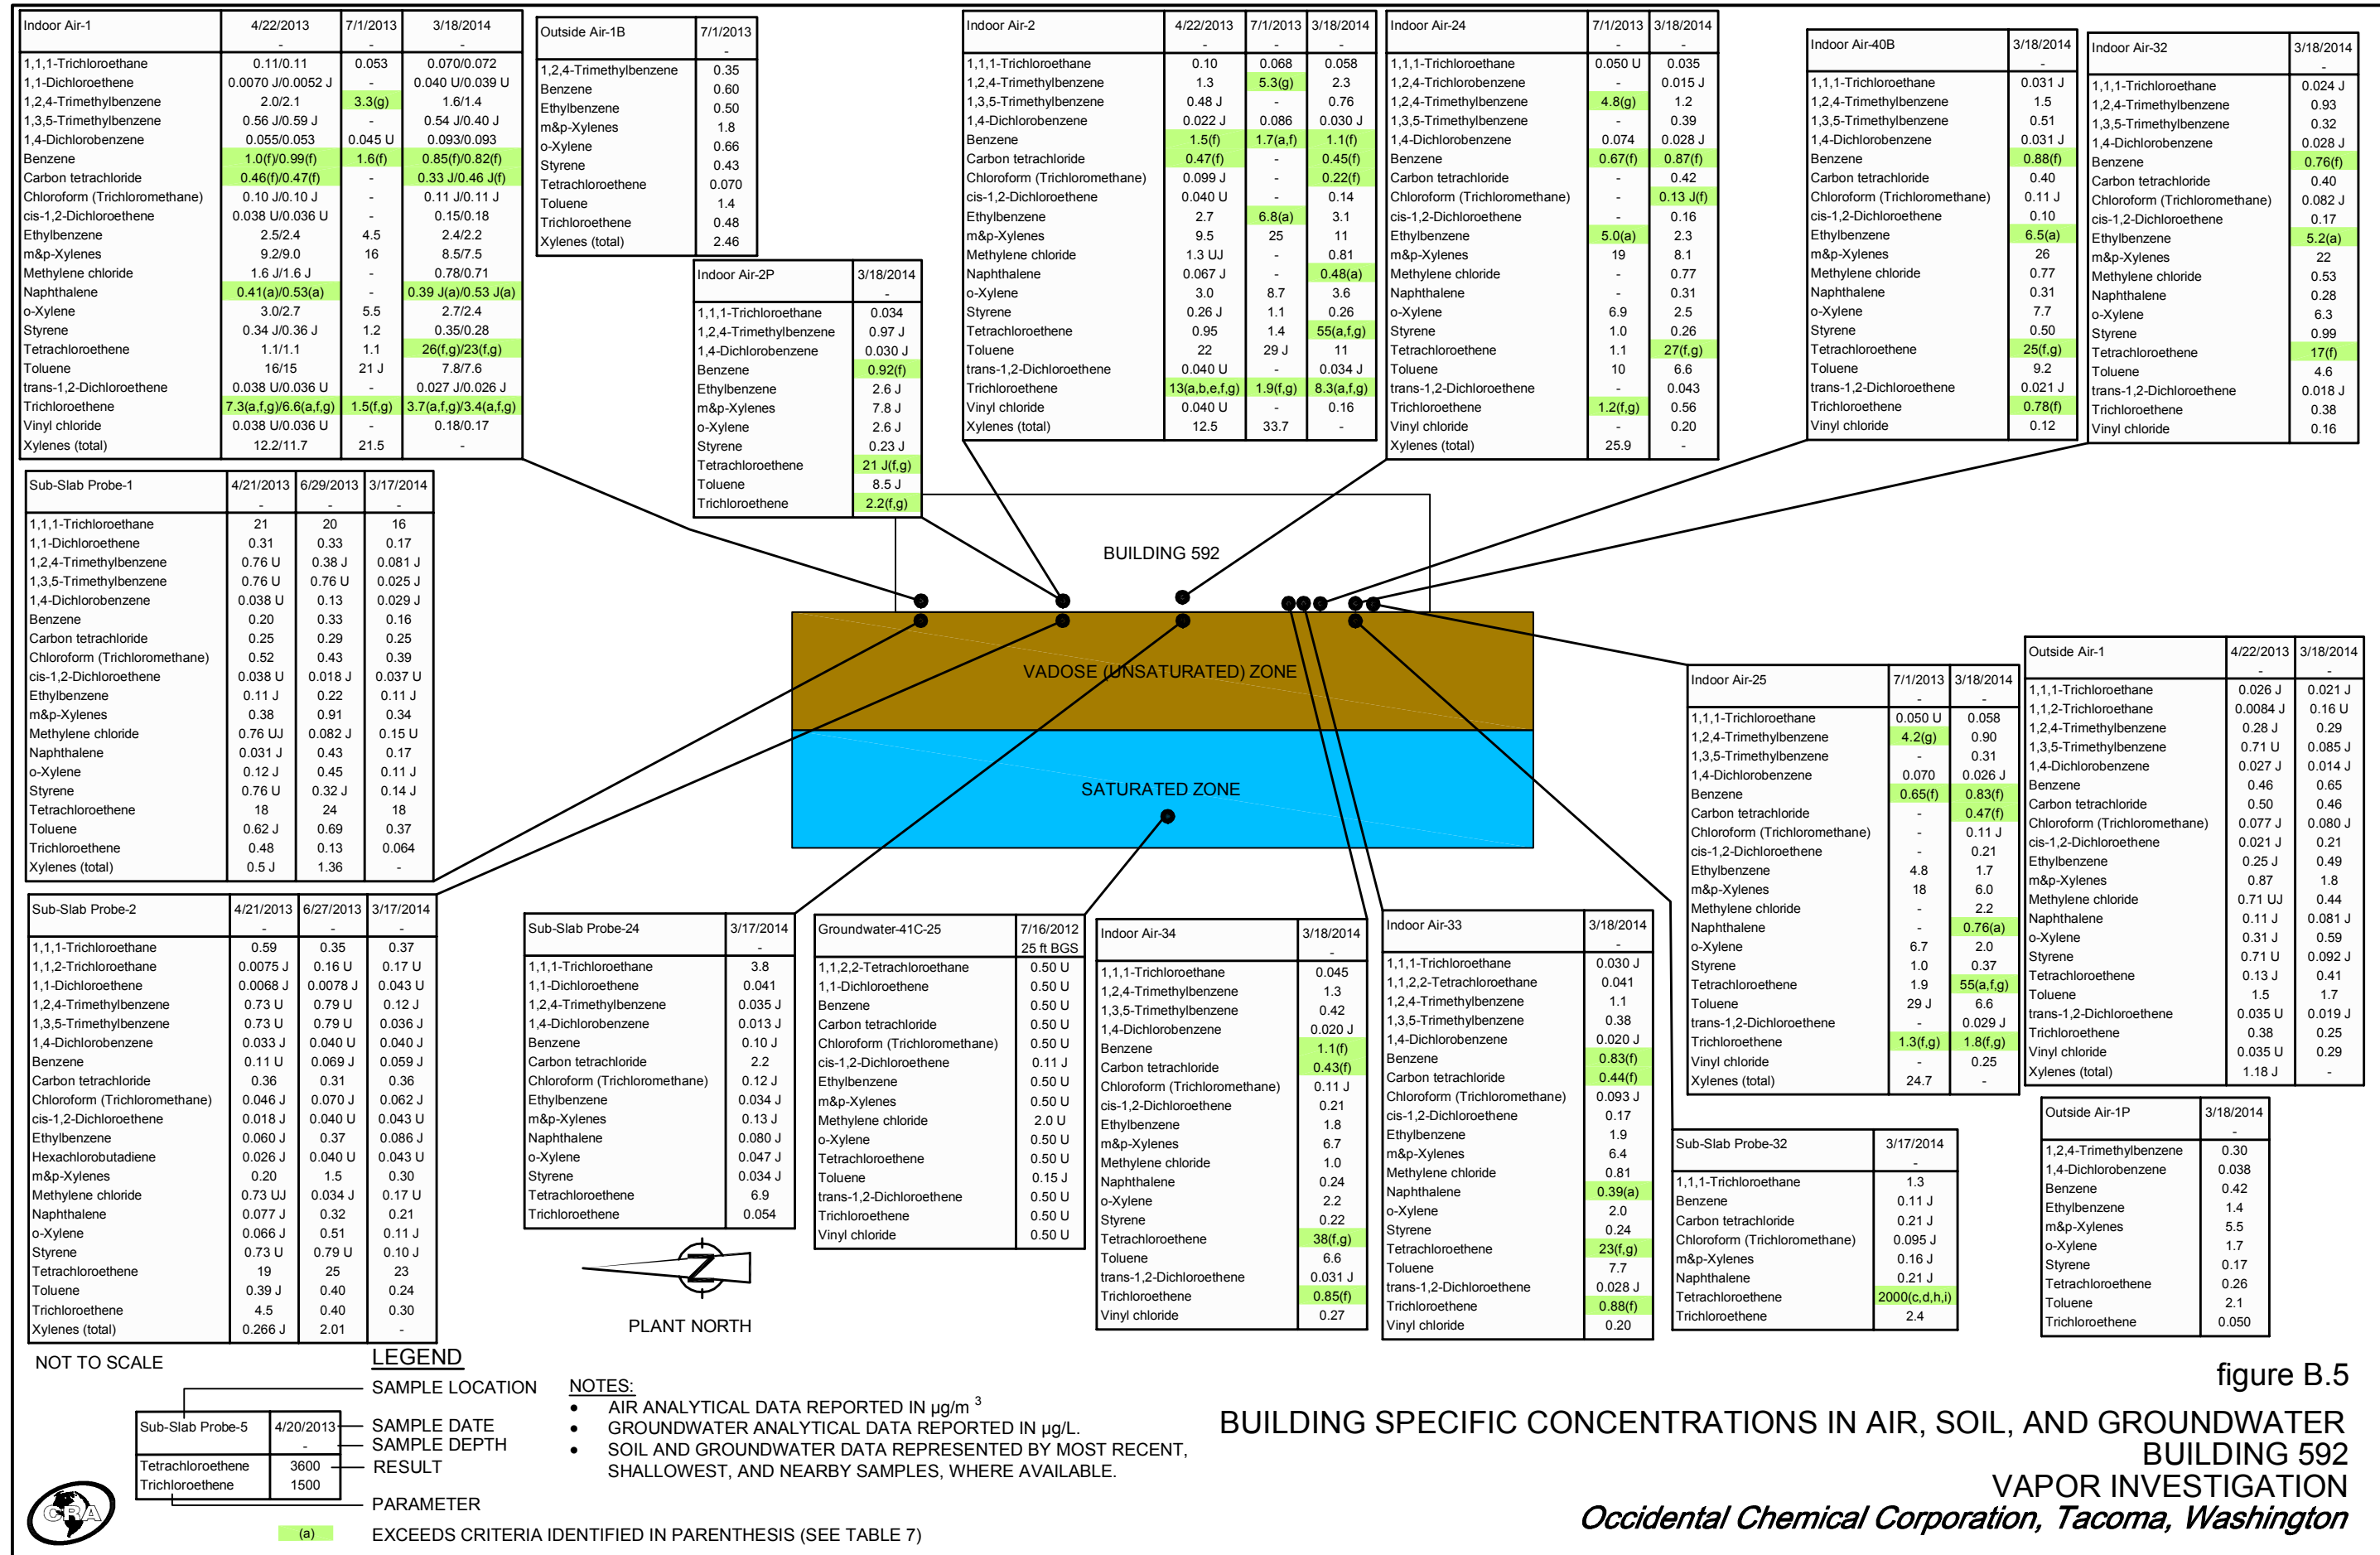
| Indoor Air-1 | 4/22/2013 | 7/1/2013 | 3/18/2014 |
|---|---|---|---|
| | - | - | - |
| 1,1,1-Trichloroethane | 0.11/0.11 | 0.053 | 0.070/0.072 |
| 1,1-Dichloroethene | 0.0070 J/0.0052 J | - | 0.040 U/0.039 U |
| 1,2,4-Trimethylbenzene | 2.0/2.1 | 3.3(g) | 1.6/1.4 |
| 1,3,5-Trimethylbenzene | 0.56 J/0.59 J | - | 0.54 J/0.40 J |
| 1,4-Dichlorobenzene | 0.055/0.053 | 0.045 U | 0.093/0.093 |
| Benzene | 1.0(f)/0.99(f) | 1.6(f) | 0.85(f)/0.82(f) |
| Carbon tetrachloride | 0.46(f)/0.47(f) | - | 0.33 J/0.46 J(f) |
| Chloroform (Trichloromethane) | 0.10 J/0.10 J | - | 0.11 J/0.11 J |
| cis-1,2-Dichloroethene | 0.038 U/0.036 U | - | 0.15/0.18 |
| Ethylbenzene | 2.5/2.4 | 4.5 | 2.4/2.2 |
| m&p-Xylenes | 9.2/9.0 | 16 | 8.5/7.5 |
| Methylene chloride | 1.6 J/1.6 J | - | 0.78/0.71 |
| Naphthalene | 0.41(a)/0.53(a) | - | 0.39 J(a)/0.53 J(a) |
| o-Xylene | 3.0/2.7 | 5.5 | 2.7/2.4 |
| Styrene | 0.34 J/0.36 J | 1.2 | 0.35/0.28 |
| Tetrachloroethene | 1.1/1.1 | 1.1 | 26(f,g)/23(f,g) |
| Toluene | 16/15 | 21 J | 7.8/7.6 |
| trans-1,2-Dichloroethene | 0.038 U/0.036 U | - | 0.027 J/0.026 J |
| Trichloroethene | 7.3(a,f,g)/6.6(a,f,g) | 1.5(f,g) | 3.7(a,f,g)/3.4(a,f,g) |
| Vinyl chloride | 0.038 U/0.036 U | - | 0.18/0.17 |
| Xylenes (total) | 12.2/11.7 | 21.5 | - |

| Outside Air-1B | 7/1/2013 |
|---|---|
| | - |
| 1,2,4-Trimethylbenzene | 0.35 |
| Benzene | 0.60 |
| Ethylbenzene | 0.50 |
| m&p-Xylenes | 1.8 |
| o-Xylene | 0.66 |
| Styrene | 0.43 |
| Tetrachloroethene | 0.070 |
| Toluene | 1.4 |
| Trichloroethene | 0.48 |
| Xylenes (total) | 2.46 |

| Indoor Air-2P | 3/18/2014 |
|---|---|
| | - |
| 1,1,1-Trichloroethane | 0.034 |
| 1,2,4-Trimethylbenzene | 0.97 J |
| 1,4-Dichlorobenzene | 0.030 J |
| Benzene | 0.92(f) |
| Ethylbenzene | 2.6 J |
| m&p-Xylenes | 7.8 J |
| o-Xylene | 2.6 J |
| Styrene | 0.23 J |
| Tetrachloroethene | 21 J(f,g) |
| Toluene | 8.5 J |
| Trichloroethene | 2.2(f,g) |

| Indoor Air-2 | 4/22/2013 | 7/1/2013 | 3/18/2014 |
|---|---|---|---|
| | - | - | - |
| 1,1,1-Trichloroethane | 0.10 | 0.068 | 0.058 |
| 1,2,4-Trimethylbenzene | 1.3 | 5.3(g) | 2.3 |
| 1,3,5-Trimethylbenzene | 0.48 J | - | 0.76 |
| 1,4-Dichlorobenzene | 0.022 J | 0.086 | 0.030 J |
| Benzene | 1.5(f) | 1.7(a,f) | 1.1(f) |
| Carbon tetrachloride | 0.47(f) | - | 0.45(f) |
| Chloroform (Trichloromethane) | 0.099 J | - | 0.22(f) |
| cis-1,2-Dichloroethene | 0.040 U | - | 0.14 |
| Ethylbenzene | 2.7 | 6.8(a) | 3.1 |
| m&p-Xylenes | 9.5 | 25 | 11 |
| Methylene chloride | 1.3 UJ | - | 0.81 |
| Naphthalene | 0.067 J | - | 0.48(a) |
| o-Xylene | 3.0 | 8.7 | 3.6 |
| Styrene | 0.26 J | 1.1 | 0.26 |
| Tetrachloroethene | 0.95 | 1.4 | 55(a,f,g) |
| Toluene | 22 | 29 J | 11 |
| trans-1,2-Dichloroethene | 0.040 U | - | 0.034 J |
| Trichloroethene | 13(a,b,e,f,g) | 1.9(f,g) | 8.3(a,f,g) |
| Vinyl chloride | 0.040 U | - | 0.16 |
| Xylenes (total) | 12.5 | 33.7 | - |

| Indoor Air-24 | 7/1/2013 | 3/18/2014 |
|---|---|---|
| | - | - |
| 1,1,1-Trichloroethane | 0.050 U | 0.035 |
| 1,2,4-Trichlorobenzene | - | 0.015 J |
| 1,2,4-Trimethylbenzene | 4.8(g) | 1.2 |
| 1,3,5-Trimethylbenzene | - | 0.39 |
| 1,4-Dichlorobenzene | 0.074 | 0.028 J |
| Benzene | 0.67(f) | 0.87(f) |
| Carbon tetrachloride | - | 0.42 |
| Chloroform (Trichloromethane) | - | 0.13 J(f) |
| cis-1,2-Dichloroethene | - | 0.16 |
| Ethylbenzene | 5.0(a) | 2.3 |
| m&p-Xylenes | 19 | 8.1 |
| Methylene chloride | - | 0.77 |
| Naphthalene | - | 0.31 |
| o-Xylene | 6.9 | 2.5 |
| Styrene | 1.0 | 0.26 |
| Tetrachloroethene | 1.1 | 27(f,g) |
| Toluene | 10 | 6.6 |
| trans-1,2-Dichloroethene | - | 0.043 |
| Trichloroethene | 1.2(f,g) | 0.56 |
| Vinyl chloride | - | 0.20 |
| Xylenes (total) | 25.9 | - |

| Indoor Air-40B | 3/18/2014 |
|---|---|
| | - |
| 1,1,1-Trichloroethane | 0.031 J |
| 1,2,4-Trimethylbenzene | 1.5 |
| 1,3,5-Trimethylbenzene | 0.51 |
| 1,4-Dichlorobenzene | 0.031 J |
| Benzene | 0.88(f) |
| Carbon tetrachloride | 0.40 |
| Chloroform (Trichloromethane) | 0.11 J |
| cis-1,2-Dichloroethene | 0.10 |
| Ethylbenzene | 6.5(a) |
| m&p-Xylenes | 26 |
| Methylene chloride | 0.77 |
| Naphthalene | 0.31 |
| o-Xylene | 7.7 |
| Styrene | 0.50 |
| Tetrachloroethene | 25(f,g) |
| Toluene | 9.2 |
| trans-1,2-Dichloroethene | 0.021 J |
| Trichloroethene | 0.78(f) |
| Vinyl chloride | 0.12 |

| Indoor Air-32 | 3/18/2014 |
|---|---|
| | - |
| 1,1,1-Trichloroethane | 0.024 J |
| 1,2,4-Trimethylbenzene | 0.93 |
| 1,3,5-Trimethylbenzene | 0.32 |
| 1,4-Dichlorobenzene | 0.028 J |
| Benzene | 0.76(f) |
| Carbon tetrachloride | 0.40 |
| Chloroform (Trichloromethane) | 0.082 J |
| cis-1,2-Dichloroethene | 0.17 |
| Ethylbenzene | 5.2(a) |
| m&p-Xylenes | 22 |
| Methylene chloride | 0.53 |
| Naphthalene | 0.28 |
| o-Xylene | 6.3 |
| Styrene | 0.99 |
| Tetrachloroethene | 17(f) |
| Toluene | 4.6 |
| trans-1,2-Dichloroethene | 0.018 J |
| Trichloroethene | 0.38 |
| Vinyl chloride | 0.16 |

| Sub-Slab Probe-1 | 4/21/2013 | 6/29/2013 | 3/17/2014 |
|---|---|---|---|
| | - | - | - |
| 1,1,1-Trichloroethane | 21 | 20 | 16 |
| 1,1-Dichloroethene | 0.31 | 0.33 | 0.17 |
| 1,2,4-Trimethylbenzene | 0.76 U | 0.38 J | 0.081 J |
| 1,3,5-Trimethylbenzene | 0.76 U | 0.76 U | 0.025 J |
| 1,4-Dichlorobenzene | 0.038 U | 0.13 | 0.029 J |
| Benzene | 0.20 | 0.33 | 0.16 |
| Carbon tetrachloride | 0.25 | 0.29 | 0.25 |
| Chloroform (Trichloromethane) | 0.52 | 0.43 | 0.39 |
| cis-1,2-Dichloroethene | 0.038 U | 0.018 J | 0.037 U |
| Ethylbenzene | 0.11 J | 0.22 | 0.11 J |
| m&p-Xylenes | 0.38 | 0.91 | 0.34 |
| Methylene chloride | 0.76 UJ | 0.082 J | 0.15 U |
| Naphthalene | 0.031 J | 0.43 | 0.17 |
| o-Xylene | 0.12 J | 0.45 | 0.11 J |
| Styrene | 0.76 U | 0.32 J | 0.14 J |
| Tetrachloroethene | 18 | 24 | 18 |
| Toluene | 0.62 J | 0.69 | 0.37 |
| Trichloroethene | 0.48 | 0.13 | 0.064 |
| Xylenes (total) | 0.5 J | 1.36 | - |

BUILDING 592

VADOSE (UNSATURATED) ZONE

SATURATED ZONE

| Outside Air-1 | 4/22/2013 | 3/18/2014 |
|---|---|---|
| | - | - |
| 1,1,1-Trichloroethane | 0.026 J | 0.021 J |
| 1,1,2-Trichloroethane | 0.0084 J | 0.16 U |
| 1,2,4-Trimethylbenzene | 0.28 J | 0.29 |
| 1,3,5-Trimethylbenzene | 0.71 U | 0.085 J |
| 1,4-Dichlorobenzene | 0.027 J | 0.014 J |
| Benzene | 0.46 | 0.65 |
| Carbon tetrachloride | 0.50 | 0.46 |
| Chloroform (Trichloromethane) | 0.077 J | 0.080 J |
| cis-1,2-Dichloroethene | 0.021 J | 0.21 |
| Ethylbenzene | 0.25 J | 0.49 |
| m&p-Xylenes | 0.87 | 1.8 |
| Methylene chloride | 0.71 UJ | 0.44 |
| Naphthalene | 0.11 J | 0.081 J |
| o-Xylene | 0.31 J | 0.59 |
| Styrene | 0.71 U | 0.092 J |
| Tetrachloroethene | 0.13 J | 0.41 |
| Toluene | 1.5 | 1.7 |
| trans-1,2-Dichloroethene | 0.035 U | 0.019 J |
| Trichloroethene | 0.38 | 0.25 |
| Vinyl chloride | 0.035 U | 0.29 |
| Xylenes (total) | 1.18 J | - |

| Indoor Air-25 | 7/1/2013 | 3/18/2014 |
|---|---|---|
| | - | - |
| 1,1,1-Trichloroethane | 0.050 U | 0.058 |
| 1,2,4-Trimethylbenzene | 4.2(g) | 0.90 |
| 1,3,5-Trimethylbenzene | - | 0.31 |
| 1,4-Dichlorobenzene | 0.070 | 0.026 J |
| Benzene | 0.65(f) | 0.83(f) |
| Carbon tetrachloride | - | 0.47(f) |
| Chloroform (Trichloromethane) | - | 0.11 J |
| cis-1,2-Dichloroethene | - | 0.21 |
| Ethylbenzene | 4.8 | 1.7 |
| m&p-Xylenes | 18 | 6.0 |
| Methylene chloride | - | 2.2 |
| Naphthalene | - | 0.76(a) |
| o-Xylene | 6.7 | 2.0 |
| Styrene | 1.0 | 0.37 |
| Tetrachloroethene | 1.9 | 55(a,f,g) |
| Toluene | 29 J | 6.6 |
| trans-1,2-Dichloroethene | - | 0.029 J |
| Trichloroethene | 1.3(f,g) | 1.8(f,g) |
| Vinyl chloride | - | 0.25 |
| Xylenes (total) | 24.7 | - |

| Sub-Slab Probe-2 | 4/21/2013 | 6/27/2013 | 3/17/2014 |
|---|---|---|---|
| | - | - | - |
| 1,1,1-Trichloroethane | 0.59 | 0.35 | 0.37 |
| 1,1,2-Trichloroethane | 0.0075 J | 0.16 U | 0.17 U |
| 1,1-Dichloroethene | 0.0068 J | 0.0078 J | 0.043 U |
| 1,2,4-Trimethylbenzene | 0.73 U | 0.79 U | 0.12 J |
| 1,3,5-Trimethylbenzene | 0.73 U | 0.79 U | 0.036 J |
| 1,4-Dichlorobenzene | 0.033 J | 0.040 U | 0.040 J |
| Benzene | 0.11 U | 0.069 J | 0.059 J |
| Carbon tetrachloride | 0.36 | 0.31 | 0.36 |
| Chloroform (Trichloromethane) | 0.046 J | 0.070 J | 0.062 J |
| cis-1,2-Dichloroethene | 0.018 J | 0.040 U | 0.043 U |
| Ethylbenzene | 0.060 J | 0.37 | 0.086 J |
| Hexachlorobutadiene | 0.026 J | 0.040 U | 0.043 U |
| m&p-Xylenes | 0.20 | 1.5 | 0.30 |
| Methylene chloride | 0.73 UJ | 0.034 J | 0.17 U |
| Naphthalene | 0.077 J | 0.32 | 0.21 |
| o-Xylene | 0.066 J | 0.51 | 0.11 J |
| Styrene | 0.73 U | 0.79 U | 0.10 J |
| Tetrachloroethene | 19 | 25 | 23 |
| Toluene | 0.39 J | 0.40 | 0.24 |
| Trichloroethene | 4.5 | 0.40 | 0.30 |
| Xylenes (total) | 0.266 J | 2.01 | - |

| Sub-Slab Probe-24 | 3/17/2014 |
|---|---|
| | - |
| 1,1,1-Trichloroethane | 3.8 |
| 1,1-Dichloroethene | 0.041 |
| 1,2,4-Trimethylbenzene | 0.035 J |
| 1,4-Dichlorobenzene | 0.013 J |
| Benzene | 0.10 J |
| Carbon tetrachloride | 2.2 |
| Chloroform (Trichloromethane) | 0.12 J |
| Ethylbenzene | 0.034 J |
| m&p-Xylenes | 0.13 J |
| Naphthalene | 0.080 J |
| o-Xylene | 0.047 J |
| Styrene | 0.034 J |
| Tetrachloroethene | 6.9 |
| Trichloroethene | 0.054 |

| Groundwater-41C-25 | 7/16/2012 |
|---|---|
| | 25 ft BGS |
| 1,1,2,2-Tetrachloroethane | 0.50 U |
| 1,1-Dichloroethene | 0.50 U |
| Benzene | 0.50 U |
| Carbon tetrachloride | 0.50 U |
| Chloroform (Trichloromethane) | 0.50 U |
| cis-1,2-Dichloroethene | 0.11 J |
| Ethylbenzene | 0.50 U |
| m&p-Xylenes | 0.50 U |
| Methylene chloride | 2.0 U |
| o-Xylene | 0.50 U |
| Tetrachloroethene | 0.50 U |
| Toluene | 0.15 J |
| trans-1,2-Dichloroethene | 0.50 U |
| Trichloroethene | 0.50 U |
| Vinyl chloride | 0.50 U |

| Indoor Air-34 | 3/18/2014 |
|---|---|
| | - |
| 1,1,1-Trichloroethane | 0.045 |
| 1,2,4-Trimethylbenzene | 1.3 |
| 1,3,5-Trimethylbenzene | 0.42 |
| 1,4-Dichlorobenzene | 0.020 J |
| Benzene | 1.1(f) |
| Carbon tetrachloride | 0.43(f) |
| Chloroform (Trichloromethane) | 0.11 J |
| cis-1,2-Dichloroethene | 0.21 |
| Ethylbenzene | 1.8 |
| m&p-Xylenes | 6.7 |
| Methylene chloride | 1.0 |
| Naphthalene | 0.24 |
| o-Xylene | 2.2 |
| Styrene | 0.22 |
| Tetrachloroethene | 38(f,g) |
| Toluene | 6.6 |
| trans-1,2-Dichloroethene | 0.031 J |
| Trichloroethene | 0.85(f) |
| Vinyl chloride | 0.27 |

| Indoor Air-33 | 3/18/2014 |
|---|---|
| | - |
| 1,1,1-Trichloroethane | 0.030 J |
| 1,1,2,2-Tetrachloroethane | 0.041 |
| 1,2,4-Trimethylbenzene | 1.1 |
| 1,3,5-Trimethylbenzene | 0.38 |
| 1,4-Dichlorobenzene | 0.020 J |
| Benzene | 0.83(f) |
| Carbon tetrachloride | 0.44(f) |
| Chloroform (Trichloromethane) | 0.093 J |
| cis-1,2-Dichloroethene | 0.17 |
| Ethylbenzene | 1.9 |
| m&p-Xylenes | 6.4 |
| Methylene chloride | 0.81 |
| Naphthalene | 0.39(a) |
| o-Xylene | 2.0 |
| Styrene | 0.24 |
| Tetrachloroethene | 23(f,g) |
| Toluene | 7.7 |
| trans-1,2-Dichloroethene | 0.028 J |
| Trichloroethene | 0.88(f) |
| Vinyl chloride | 0.20 |

| Sub-Slab Probe-32 | 3/17/2014 |
|---|---|
| | - |
| 1,1,1-Trichloroethane | 1.3 |
| Benzene | 0.11 J |
| Carbon tetrachloride | 0.21 J |
| Chloroform (Trichloromethane) | 0.095 J |
| m&p-Xylenes | 0.16 J |
| Naphthalene | 0.21 J |
| Tetrachloroethene | 2000(c,d,h,i) |
| Trichloroethene | 2.4 |

| Outside Air-1P | 3/18/2014 |
|---|---|
| | - |
| 1,2,4-Trimethylbenzene | 0.30 |
| 1,4-Dichlorobenzene | 0.038 |
| Benzene | 0.42 |
| Ethylbenzene | 1.4 |
| m&p-Xylenes | 5.5 |
| o-Xylene | 1.7 |
| Styrene | 0.17 |
| Tetrachloroethene | 0.26 |
| Toluene | 2.1 |
| Trichloroethene | 0.050 |

N

PLANT NORTH

NOT TO SCALE

LEGEND

SAMPLE LOCATION

| Sub-Slab Probe-5 | 4/20/2013 |
|---|---|
| | - |
| Tetrachloroethene | 3600 |
| Trichloroethene | 1500 |

SAMPLE DATE
SAMPLE DEPTH
RESULT
PARAMETER

(a) EXCEEDS CRITERIA IDENTIFIED IN PARENTHESIS (SEE TABLE 7)

NOTES:
• AIR ANALYTICAL DATA REPORTED IN µg/m $^3$
• GROUNDWATER ANALYTICAL DATA REPORTED IN µg/L.
• SOIL AND GROUNDWATER DATA REPRESENTED BY MOST RECENT, SHALLOWEST, AND NEARBY SAMPLES, WHERE AVAILABLE.

CRA

figure B.5

BUILDING SPECIFIC CONCENTRATIONS IN AIR, SOIL, AND GROUNDWATER
BUILDING 592
VAPOR INVESTIGATION
Occidental Chemical Corporation, Tacoma, Washington